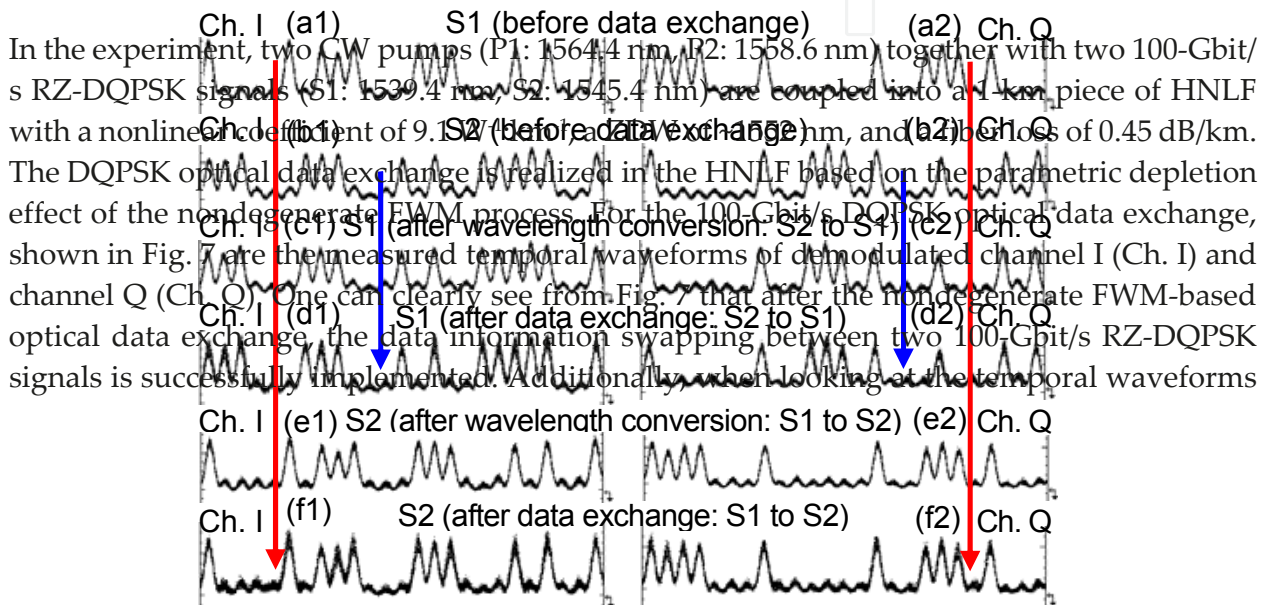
Ch. I (a1) S1 (before data exchange) (a2) Ch. Q

In the experiment, two CW pumps (P1: 1564.4 nm, P2: 1558.6 nm) together with two 100-Gbit/s RZ-DQPSK signals (S1: 1539.4 nm, S2: 1545.4 nm) are coupled into a 1-km piece of HNLF with a nonlinear coefficient of 9.1 W$^{-1}$/km, a ZDW of 1552 nm, and a fiber loss of 0.45 dB/km. The DQPSK optical data exchange is realized in the HNLF based on the parametric depletion effect of the nondegenerate FWM process. For the 100-Gbit/s DQPSK optical data exchange, shown in Fig. 7 are the measured temporal waveforms of demodulated channel I (Ch. I) and channel Q (Ch. Q). One can clearly see from Fig. 7 that after the nondegenerate FWM-based optical data exchange, the data information swapping between two 100-Gbit/s RZ-DQPSK signals is successfully implemented. Additionally, when looking at the temporal waveforms

Ch. I (b1) S2 (before data exchange) (b2) Ch. Q

Ch. I (c1) S1 (after wavelength conversion: S2 to S1) (c2) Ch. Q

Ch. I (d1) S1 (after data exchange: S2 to S1) (d2) Ch. Q

Ch. I (e1) S2 (after wavelength conversion: S1 to S2) (e2) Ch. Q

Ch. I (f1) S2 (after data exchange: S1 to S2) (f2) Ch. Q